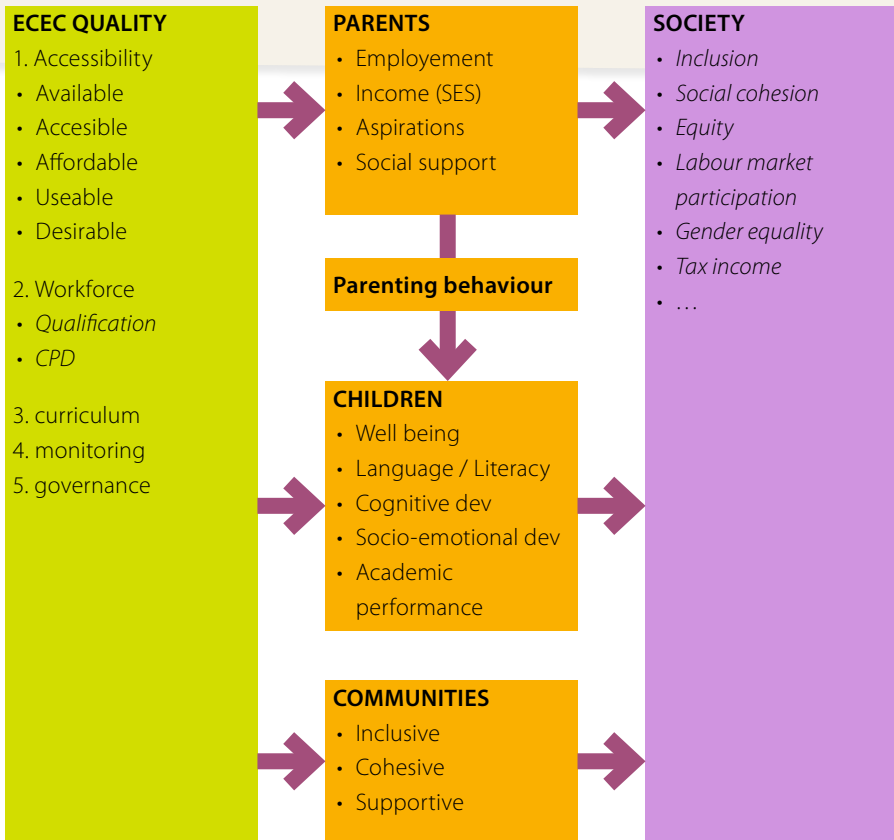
ECEC QUALITY
1. Accessibility
• Available
• Accesible
• Affordable
• Useable
• Desirable

2. Workforce
• *Qualification*
• *CPD*

3. curriculum
4. monitoring
5. governance

PARENTS
• Employement
• Income (SES)
• Aspirations
• Social support

Parenting behaviour

CHILDREN
• Well being
• Language / Literacy
• Cognitive dev
• Socio-emotional dev
• Academic performance

COMMUNITIES
• Inclusive
• Cohesive
• Supportive

SOCIETY
• *Inclusion*
• *Social cohesion*
• *Equity*
• *Labour market participation*
• *Gender equality*
• *Tax income*
• …